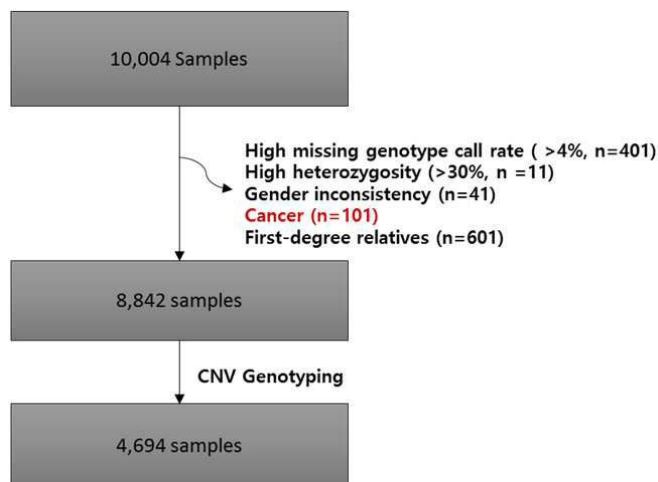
10,004 Samples

High missing genotype call rate ( >4%, n=401)
High heterozygosity (>30%, n =11)
Gender inconsistency (n=41)
Cancer (n=101)
First-degree relatives (n=601)

8,842 samples

CNV Genotyping

4,694 samples